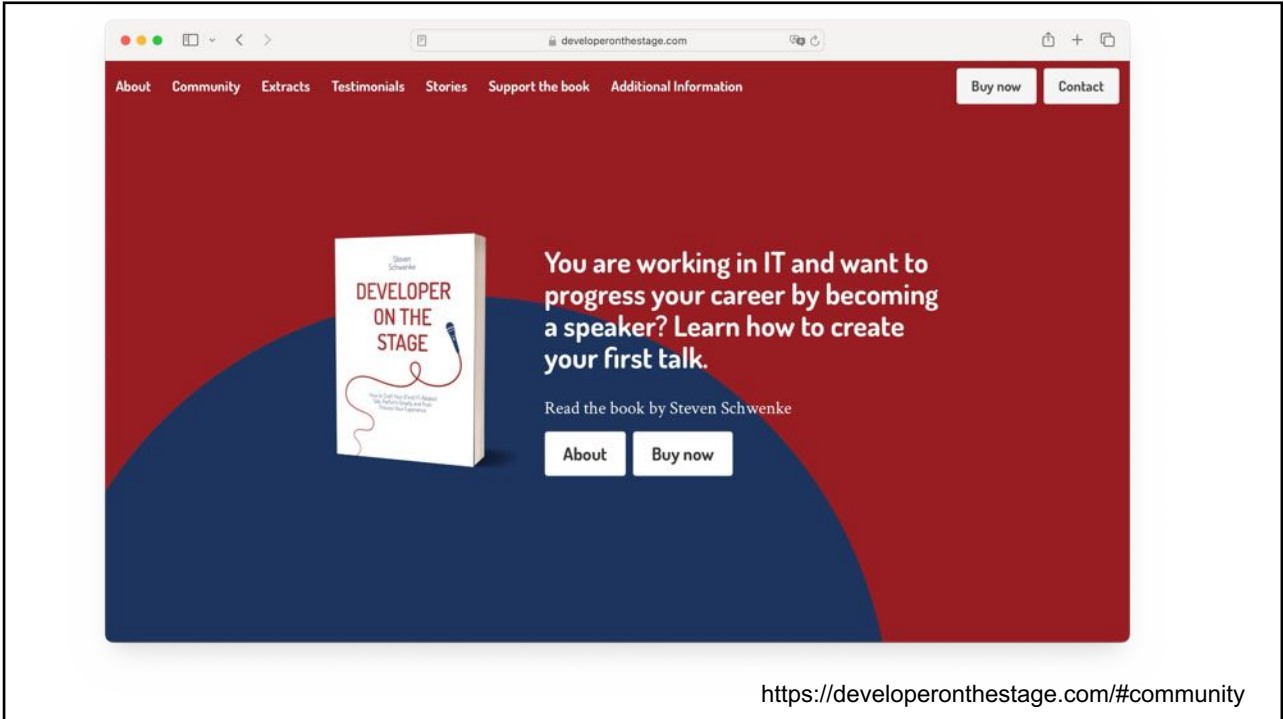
developeronthestage.com

About Community Extracts Testimonials Stories Support the book Additional Information

Buy now Contact

Steven Schwenke

DEVELOPER ON THE STAGE

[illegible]

You are working in IT and want to progress your career by becoming a speaker? Learn how to create your first talk.

Read the book by Steven Schwenke

About Buy now

https://developeronthestage.com/#community